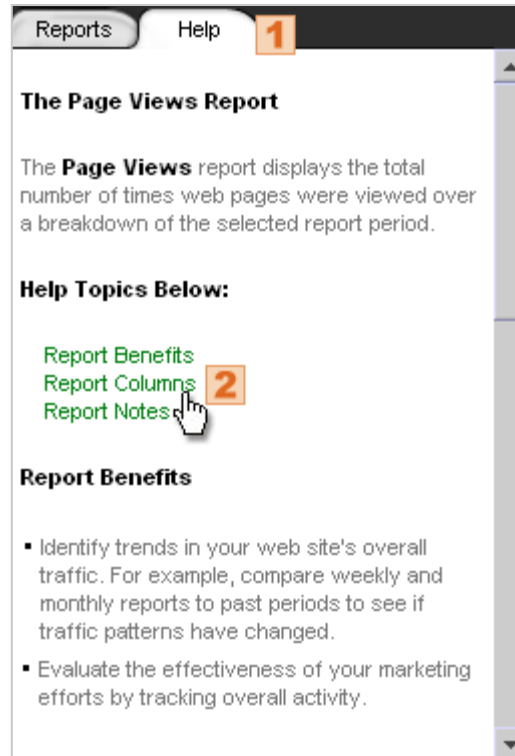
Reports Help 1

The Page Views Report

The **Page Views** report displays the total number of times web pages were viewed over a breakdown of the selected report period.

Help Topics Below:

Report Benefits
Report Columns 2
Report Notes

Report Benefits

- Identify trends in your web site's overall traffic. For example, compare weekly and monthly reports to past periods to see if traffic patterns have changed.
- Evaluate the effectiveness of your marketing efforts by tracking overall activity.